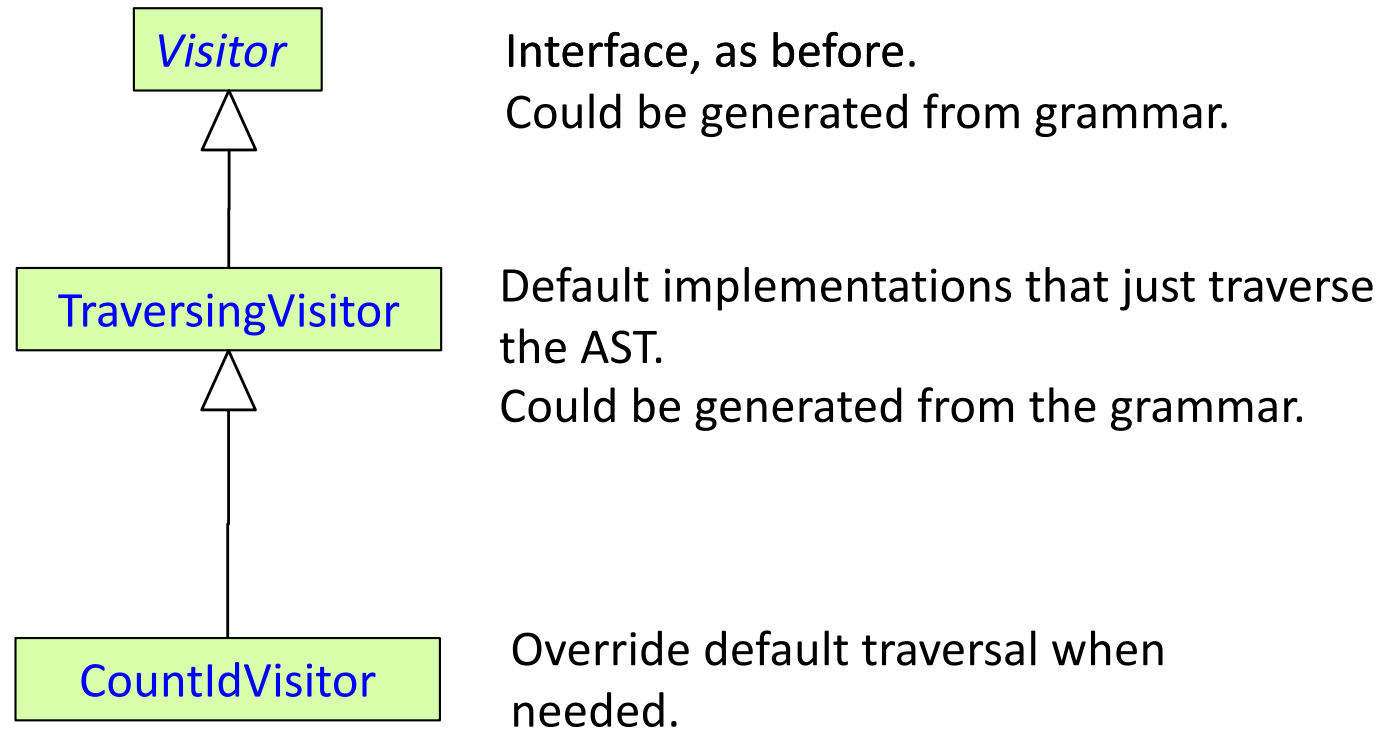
Visitor

Interface, as before.
Could be generated from grammar.

TraversingVisitor

Default implementations that just traverse the AST.
Could be generated from the grammar.

CountIdVisitor

Override default traversal when needed.